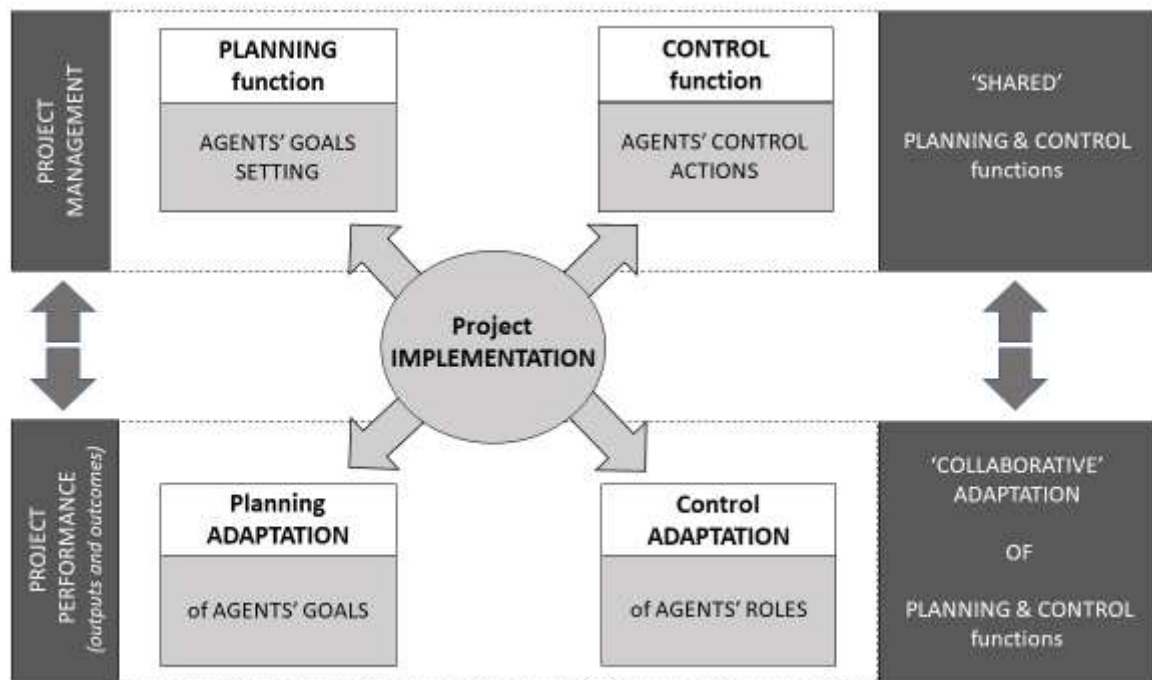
PROJECT MANAGEMENT

PLANNING function

AGENTS' GOALS SETTING

CONTROL function

AGENTS' CONTROL ACTIONS

'SHARED'

PLANNING & CONTROL functions

Project IMPLEMENTATION

PROJECT PERFORMANCE (outputs and outcomes)

Planning ADAPTATION

of AGENTS' GOALS

Control ADAPTATION

of AGENTS' ROLES

'COLLABORATIVE' ADAPTATION

OF

PLANNING & CONTROL functions